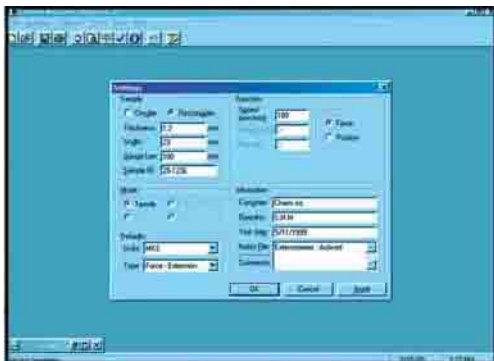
Settings

Sample
Circular  Rectangular
Thickness 1.2 mm
Width 20 mm
Gauge Len 100 mm
Sample ID 25-1236

Mode
Tensile

Defaults
Units MKS
Type Force - Extension

Speeds
Speed (mm/min) 100
Force
Position

Information
Company Chem co
Operator LMH
Test date 5/11/1999
Auto File Extensions - Auto ext
Comments

OK  Cancel  Apply